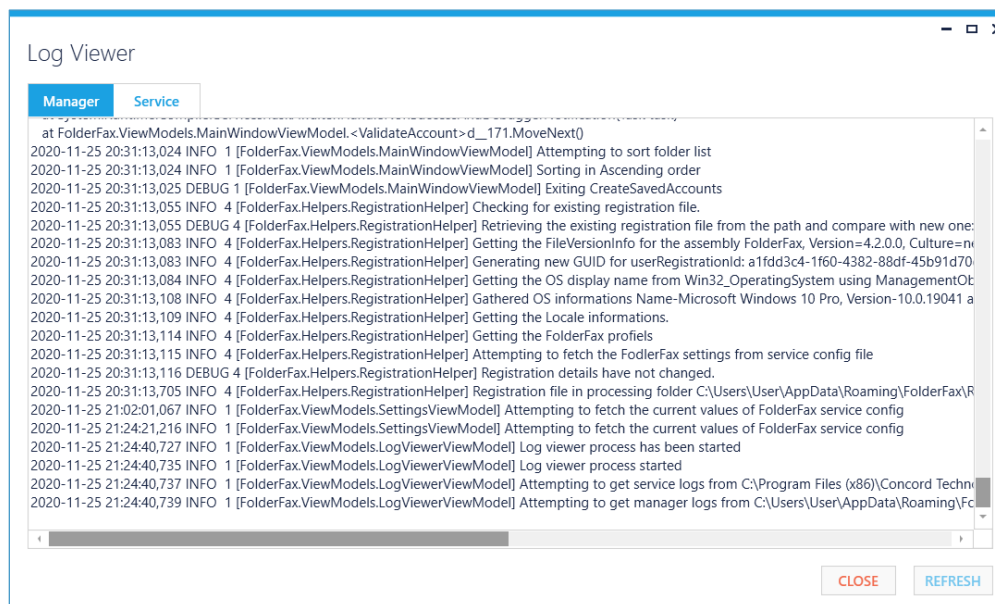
Log Viewer

Manager Service

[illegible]
at FolderFax.ViewModels.MainWindowViewModel.<ValidateAccount>d__171.MoveNext()
2020-11-25 20:31:13,024 INFO 1 [FolderFax.ViewModels.MainWindowViewModel] Attempting to sort folder list
2020-11-25 20:31:13,024 INFO 1 [FolderFax.ViewModels.MainWindowViewModel] Sorting in Ascending order
2020-11-25 20:31:13,025 DEBUG 1 [FolderFax.ViewModels.MainWindowViewModel] Exiting CreateSavedAccounts
2020-11-25 20:31:13,055 INFO 4 [FolderFax.Helpers.RegistrationHelper] Checking for existing registration file.
2020-11-25 20:31:13,055 DEBUG 4 [FolderFax.Helpers.RegistrationHelper] Retrieving the existing registration file from the path and compare with new one:
2020-11-25 20:31:13,083 INFO 4 [FolderFax.Helpers.RegistrationHelper] Getting the FileVersionInfo for the assembly FolderFax, Version=4.2.0.0, Culture=ne
2020-11-25 20:31:13,083 INFO 4 [FolderFax.Helpers.RegistrationHelper] Generating new GUID for userRegistrationId: a1fdd3c4-1f60-4382-88df-45b91d70
2020-11-25 20:31:13,084 INFO 4 [FolderFax.Helpers.RegistrationHelper] Getting the OS display name from Win32_OperatingSystem using ManagementOb
2020-11-25 20:31:13,108 INFO 4 [FolderFax.Helpers.RegistrationHelper] Gathered OS informations Name-Microsoft Windows 10 Pro, Version-10.0.19041 a
2020-11-25 20:31:13,109 INFO 4 [FolderFax.Helpers.RegistrationHelper] Getting the Locale informations.
2020-11-25 20:31:13,114 INFO 4 [FolderFax.Helpers.RegistrationHelper] Getting the FolderFax profiels
2020-11-25 20:31:13,115 INFO 4 [FolderFax.Helpers.RegistrationHelper] Attempting to fetch the FodlerFax settings from service config file
2020-11-25 20:31:13,116 DEBUG 4 [FolderFax.Helpers.RegistrationHelper] Registration details have not changed.
2020-11-25 20:31:13,705 INFO 4 [FolderFax.Helpers.RegistrationHelper] Registration file in processing folder C:\Users\User\AppData\Roaming\FolderFax\R
2020-11-25 21:02:01,067 INFO 1 [FolderFax.ViewModels.SettingsViewModel] Attempting to fetch the current values of FolderFax service config
2020-11-25 21:24:21,216 INFO 1 [FolderFax.ViewModels.SettingsViewModel] Attempting to fetch the current values of FolderFax service config
2020-11-25 21:24:40,727 INFO 1 [FolderFax.ViewModels.LogViewerViewModel] Log viewer process has been started
2020-11-25 21:24:40,735 INFO 1 [FolderFax.ViewModels.LogViewerViewModel] Log viewer process started
2020-11-25 21:24:40,737 INFO 1 [FolderFax.ViewModels.LogViewerViewModel] Attempting to get service logs from C:\Program Files (x86)\Concord Techn
2020-11-25 21:24:40,739 INFO 1 [FolderFax.ViewModels.LogViewerViewModel] Attempting to get manager logs from C:\Users\User\AppData\Roaming\Fo

CLOSE REFRESH